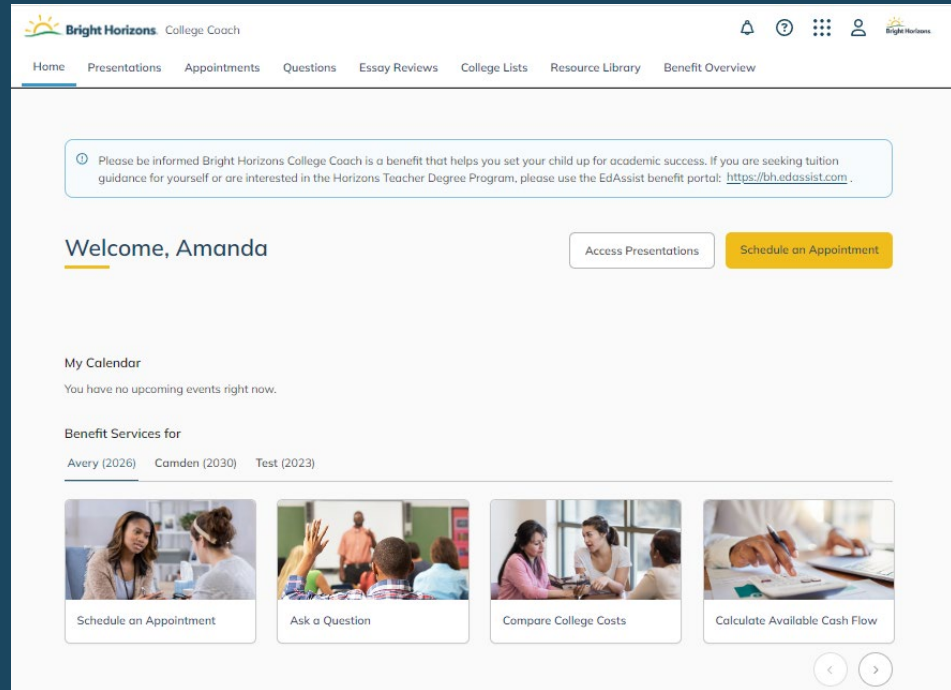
Bright Horizons. College Coach

Bright Horizons

Home Presentations Appointments Questions Essay Reviews College Lists Resource Library Benefit Overview

Please be informed Bright Horizons College Coach is a benefit that helps you set your child up for academic success. If you are seeking tuition guidance for yourself or are interested in the Horizons Teacher Degree Program, please use the EdAssist benefit portal: https://bh.edassist.com .

Welcome, Amanda

Access Presentations

Schedule an Appointment

My Calendar

You have no upcoming events right now.

Benefit Services for

Avery (2026) Camden (2030) Test (2023)

Schedule an Appointment

Ask a Question

Compare College Costs

Calculate Available Cash Flow